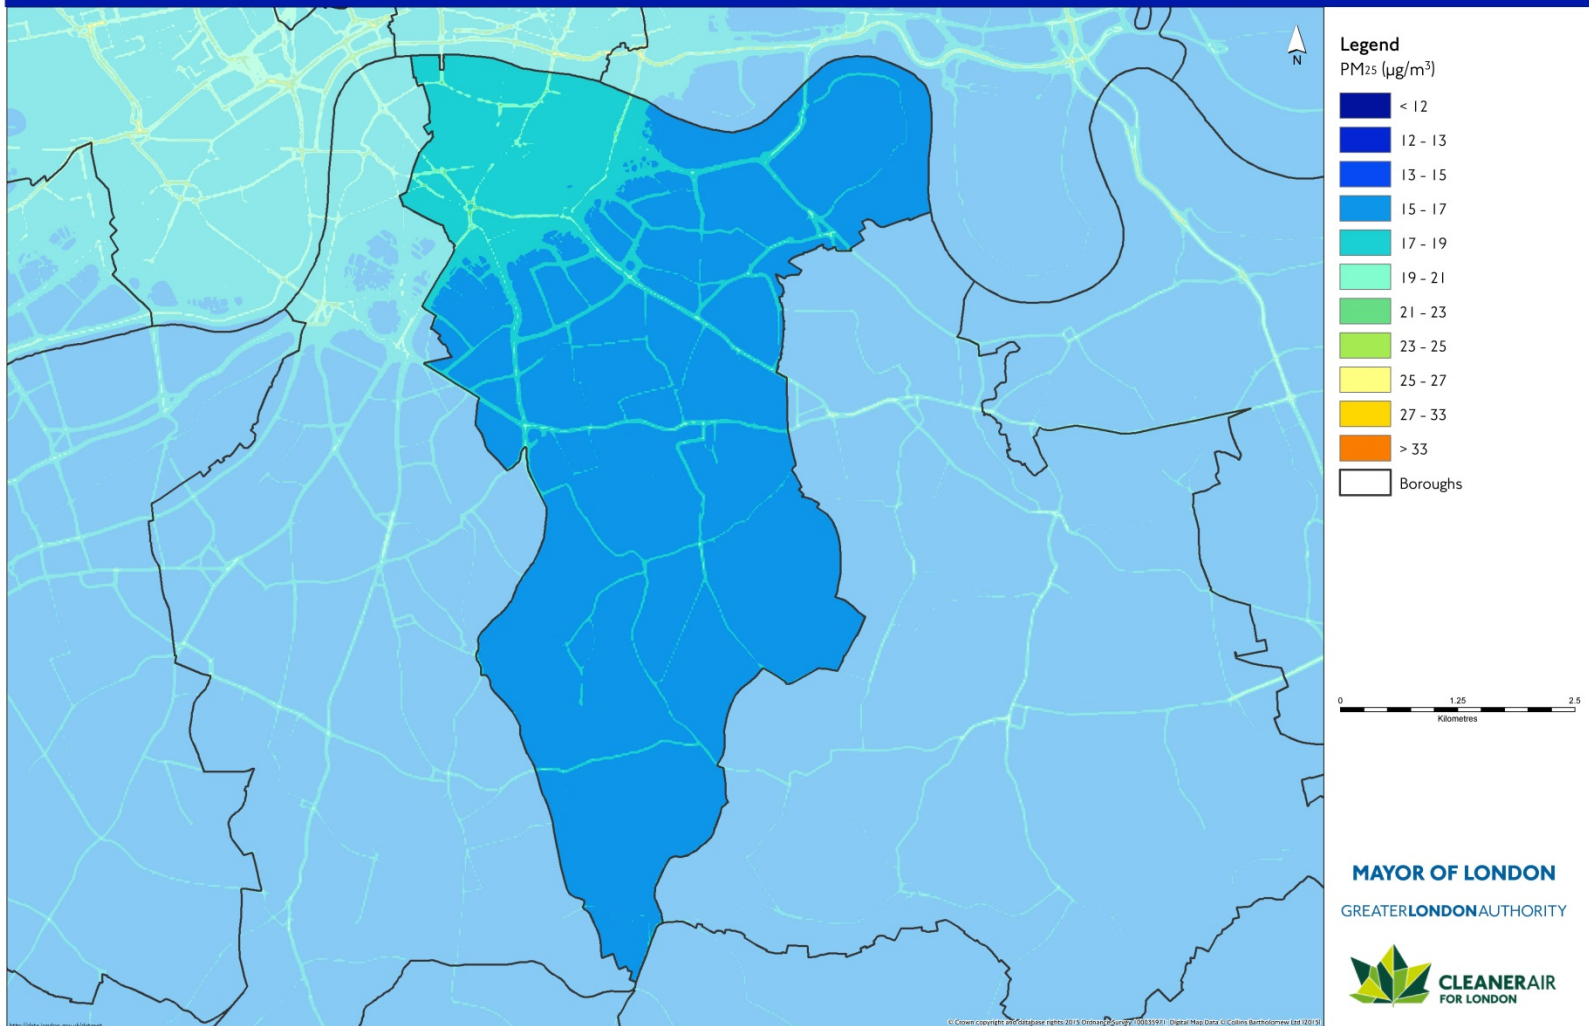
N

Legend
PM25 (µg/m$^3$)

< 12
12 - 13
13 - 15
15 - 17
17 - 19
19 - 21
21 - 23
23 - 25
25 - 27
27 - 33
> 33
Boroughs

0 1.25 2.5
Kilometres

MAYOR OF LONDON
GREATERLONDONAUTHORITY
CLEANERAIR FOR LONDON

© Crown copyright and database rights 2015 Ordnance Survey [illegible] Digital Map Data © Collins Bartholomew Ltd (2015)

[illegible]